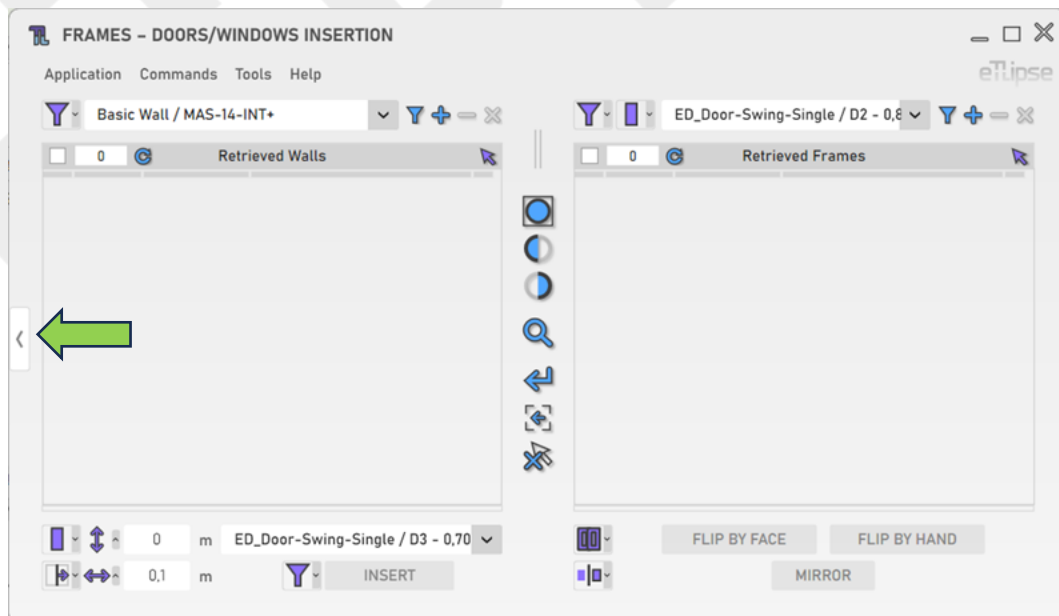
FRAMES – DOORS/WINDOWS INSERTION

Application Commands Tools Help

eTlipse

Basic Wall / MAS-14-INT+

ED_Door-Swing-Single / D2 - 0,8

0 Retrieved Walls

0 Retrieved Frames

0 m ED_Door-Swing-Single / D3 - 0,70

0,1 m INSERT

FLIP BY FACE FLIP BY HAND

MIRROR